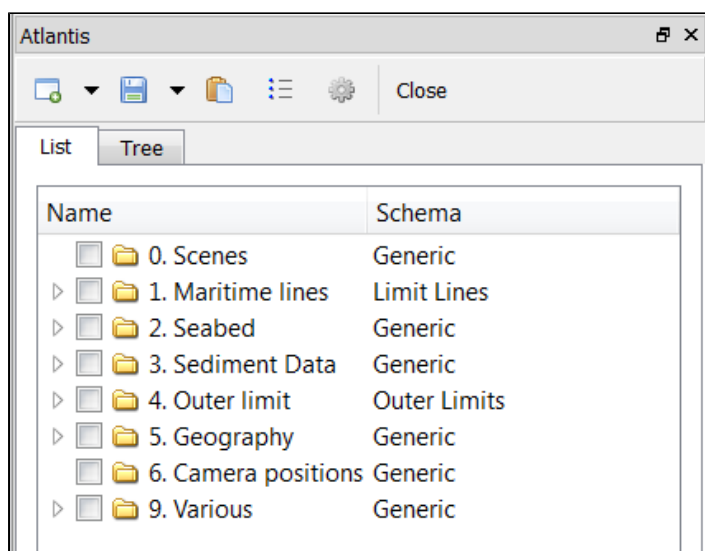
Atlantis

Close

List | Tree

| Name | Schema |
|---|---|
| 0. Scenes | Generic |
| 1. Maritime lines | Limit Lines |
| 2. Seabed | Generic |
| 3. Sediment Data | Generic |
| 4. Outer limit | Outer Limits |
| 5. Geography | Generic |
| 6. Camera positions | Generic |
| 9. Various | Generic |